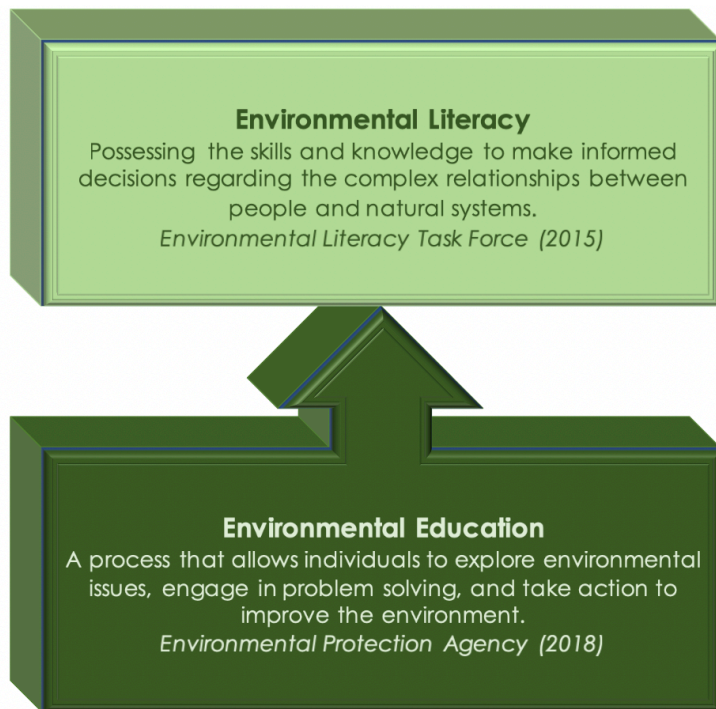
Environmental Literacy
Possessing the skills and knowledge to make informed decisions regarding the complex relationships between people and natural systems.
Environmental Literacy Task Force (2015)

Environmental Education
A process that allows individuals to explore environmental issues, engage in problem solving, and take action to improve the environment.
Environmental Protection Agency (2018)